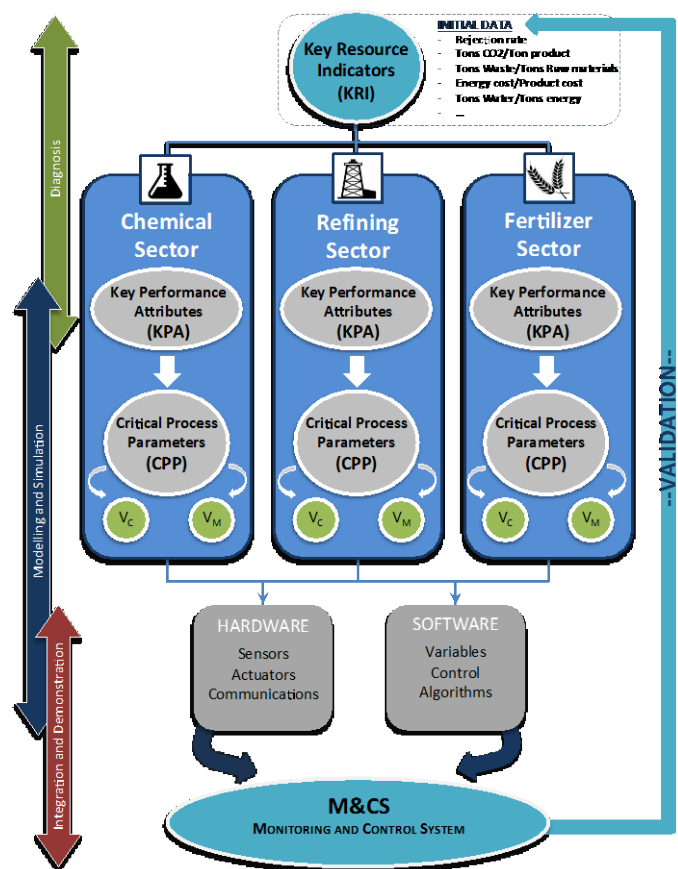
Diagnosis

Modelling and Simulation

Integration and Demonstration

Key Resource Indicators (KRI)

INITIAL DATA
- Rejection rate
- Tons CO2/Ton product
- Tons Waste/Tons Raw materials
- Energy cost/Product cost
- Tons Water/Tons energy
- ...

Chemical Sector

Key Performance Attributes (KPA)

Critical Process Parameters (CPP)

$V_C$ $V_M$

Refining Sector

Key Performance Attributes (KPA)

Critical Process Parameters (CPP)

$V_C$ $V_M$

Fertilizer Sector

Key Performance Attributes (KPA)

Critical Process Parameters (CPP)

$V_C$ $V_M$

--VALIDATION--

HARDWARE
Sensors
Actuators
Communications

SOFTWARE
Variables
Control
Algorithms

M&CS
MONITORING AND CONTROL SYSTEM